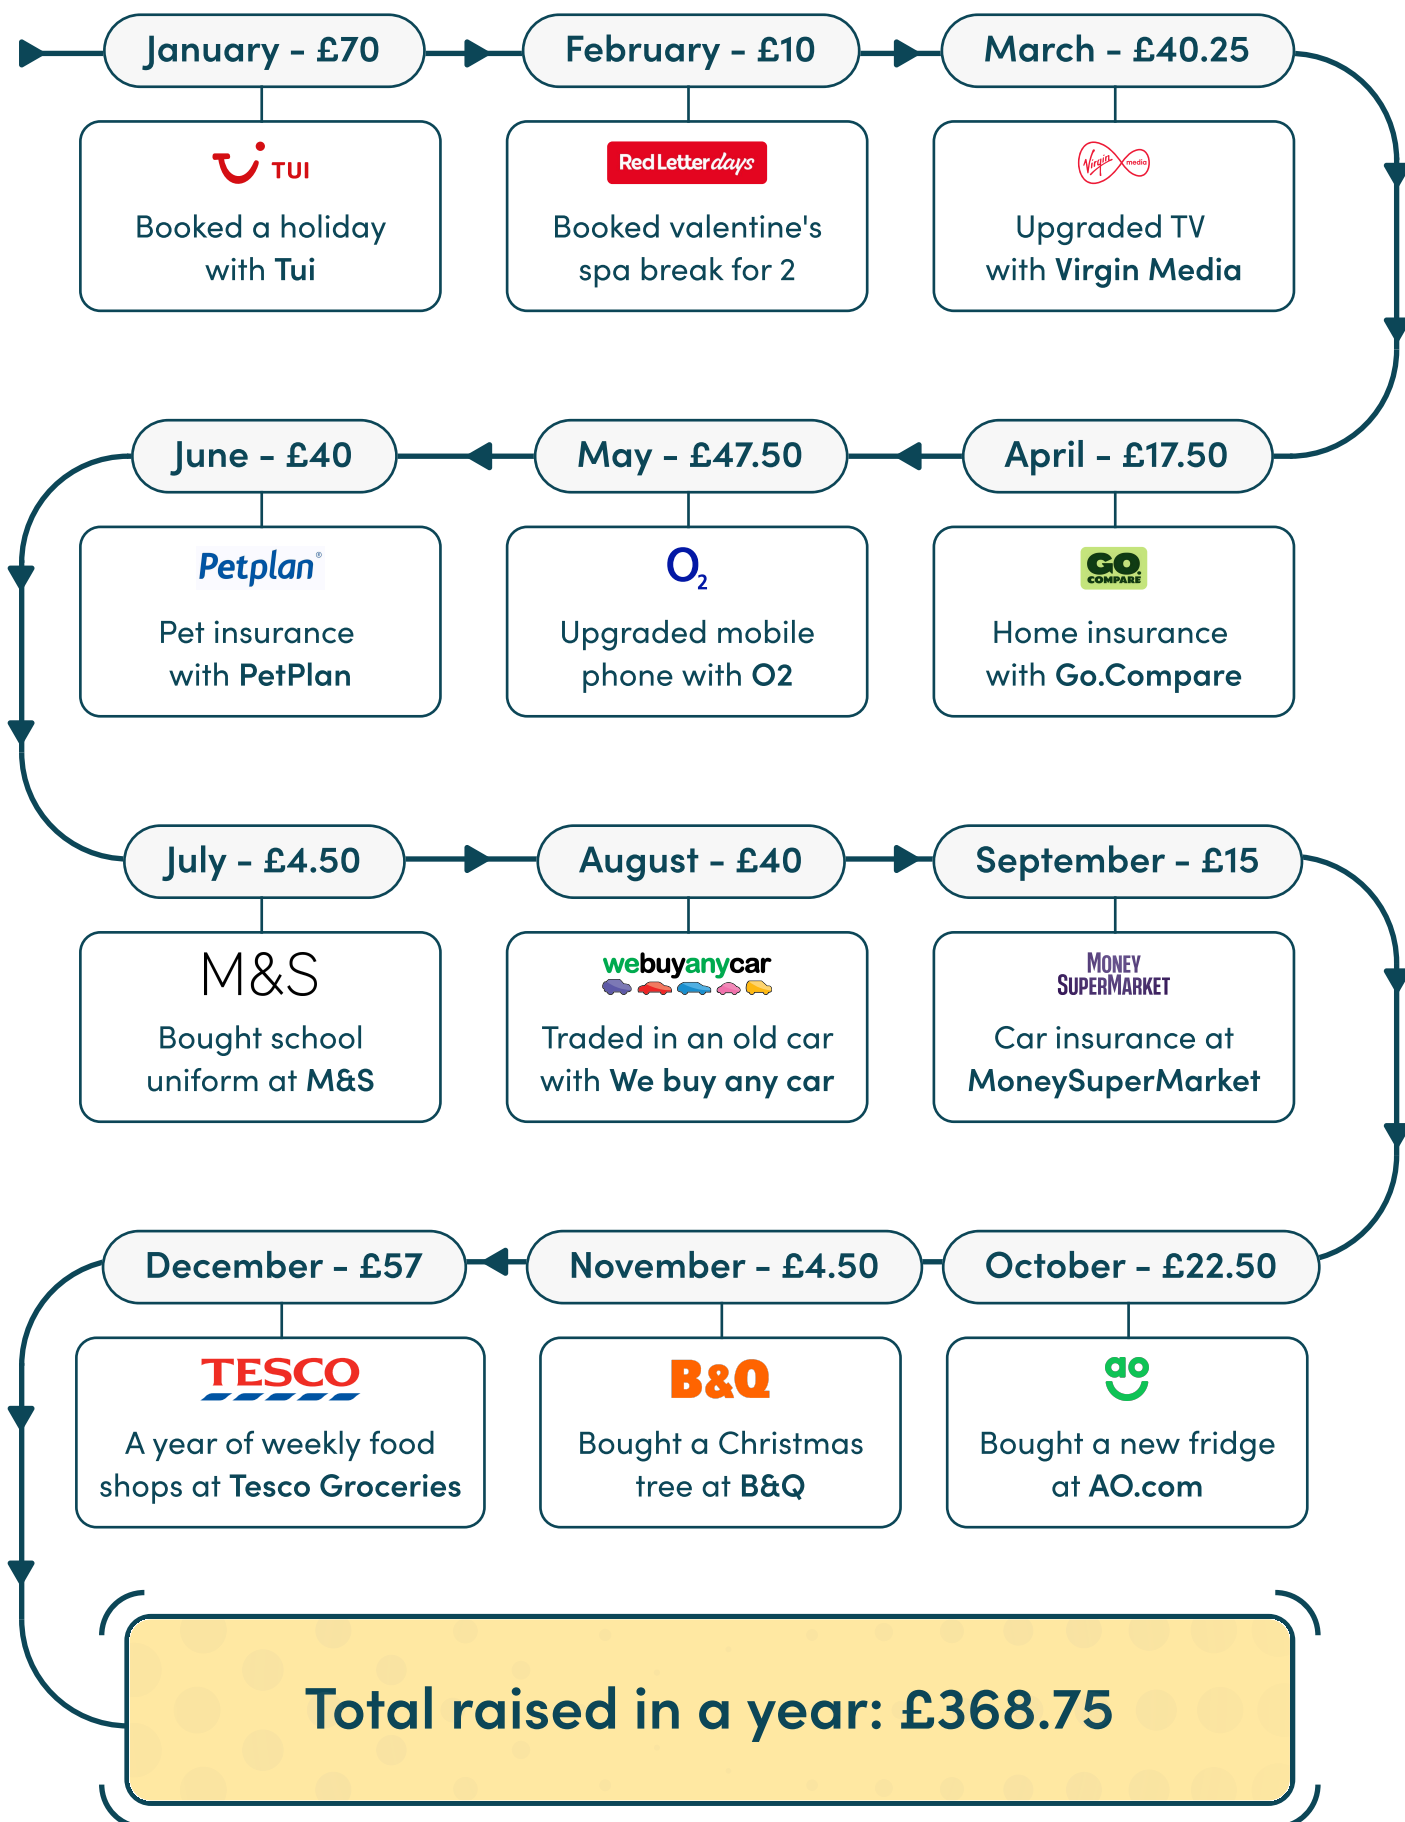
January - £70

TUI

Booked a holiday with Tui

February - £10

Red Letter days

Booked valentine's spa break for 2

March - £40.25

Virgin media

Upgraded TV with Virgin Media

April - £17.50

GO COMPARE

Home insurance with Go.Compare

May - £47.50

$O_2$

Upgraded mobile phone with O2

June - £40

Petplan®

Pet insurance with PetPlan

July - £4.50

M&S

Bought school uniform at M&S

August - £40

webuyanycar

Traded in an old car with We buy any car

September - £15

MONEY SUPERMARKET

Car insurance at MoneySuperMarket

October - £22.50

ao

Bought a new fridge at AO.com

November - £4.50

B&Q

Bought a Christmas tree at B&Q

December - £57

TESCO

A year of weekly food shops at Tesco Groceries

Total raised in a year: £368.75